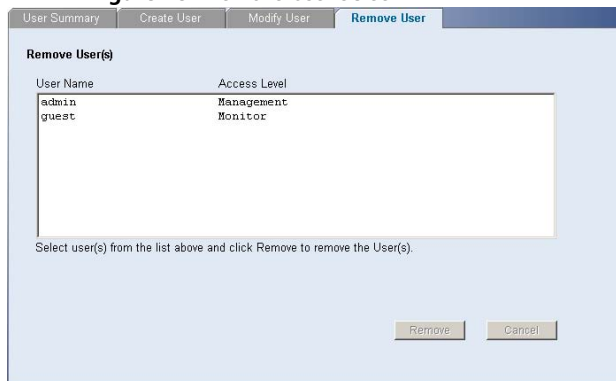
User Summary | Create User | Modify User | Remove User

Remove User(s)

User Name | Access Level
admin | Management
guest | Monitor

Select user(s) from the list above and click Remove to remove the User(s).

Remove | Cancel